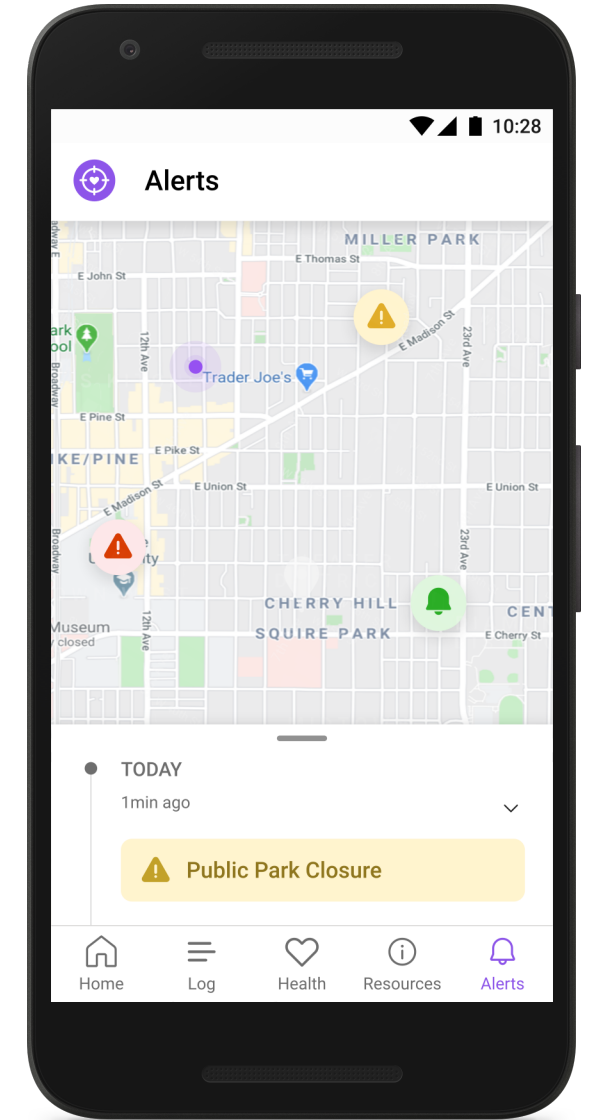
10:28

Alerts

MILLER PARK
E Thomas St
E John St
Park
ool
12th Ave
Broadway
Trader Joe's
E Madison St
23rd Ave
E Pine St
E Pike St
IKE/PINE
E Union St
E Union St
E Madison St
Broadway
U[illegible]ity
23rd Ave
CHERRY HILL
SQUIRE PARK
CENT
E Cherry St
Museum
closed
12th Ave

TODAY
1min ago

Public Park Closure

Home
Log
Health
Resources
Alerts